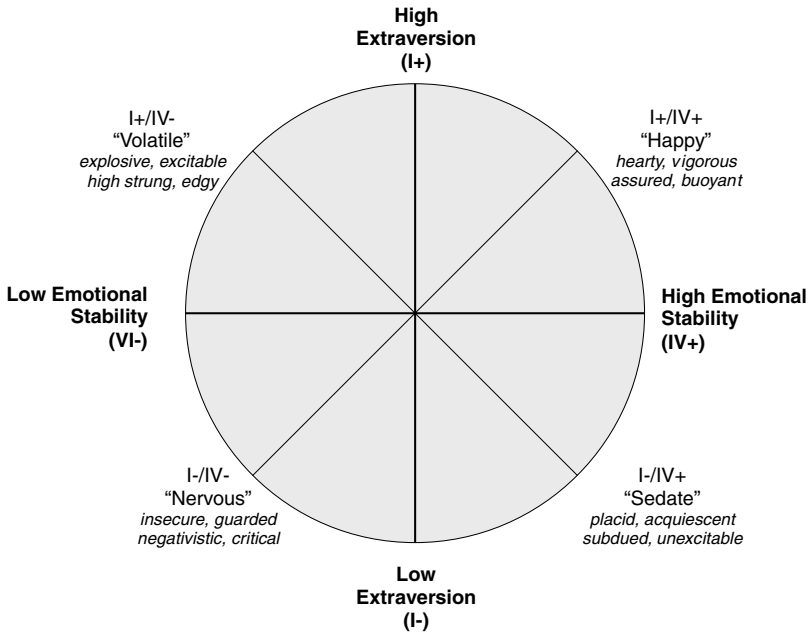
High Extraversion (I+)

I+/IV-
"Volatile"
explosive, excitable
high strung, edgy

I+/IV+
"Happy"
hearty, vigorous
assured, buoyant

Low Emotional Stability (VI-)

High Emotional Stability (IV+)

I-/IV-
"Nervous"
insecure, guarded
negativistic, critical

I-/IV+
"Sedate"
placid, acquiescent
subdued, unexcitable

Low Extraversion (I-)